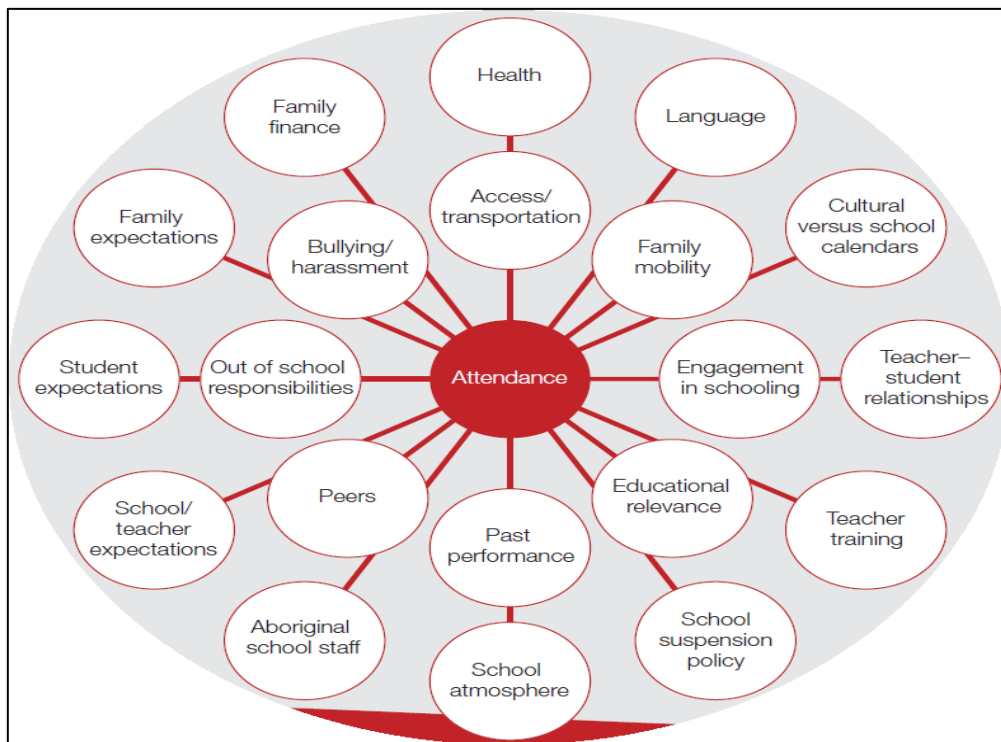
Health

Family finance

Language

Access/ transportation

Family expectations

Bullying/ harassment

Family mobility

Cultural versus school calendars

Student expectations

Out of school responsibilities

Attendance

Engagement in schooling

Teacher–student relationships

Peers

Educational relevance

School/ teacher expectations

Past performance

Teacher training

Aboriginal school staff

School suspension policy

School atmosphere